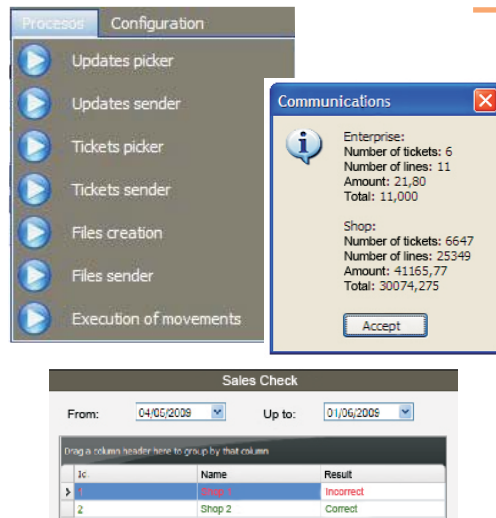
Procesos Configuration

Updates picker
Updates sender
Tickets picker
Tickets sender
Files creation
Files sender
Execution of movements

Communications

Enterprise:
Number of tickets: 6
Number of lines: 11
Amount: 21,80
Total: 11,000

Shop:
Number of tickets: 6647
Number of lines: 25349
Amount: 41165,77
Total: 30074,275

Accept

Sales Check

From: 04/05/2009 Up to: 01/06/2009

Drag a column header here to group by that column

| Id | Name | Result |
|---|---|---|
| 1 | Shop 1 | Incorrect |
| 2 | Shop 2 | Correct |